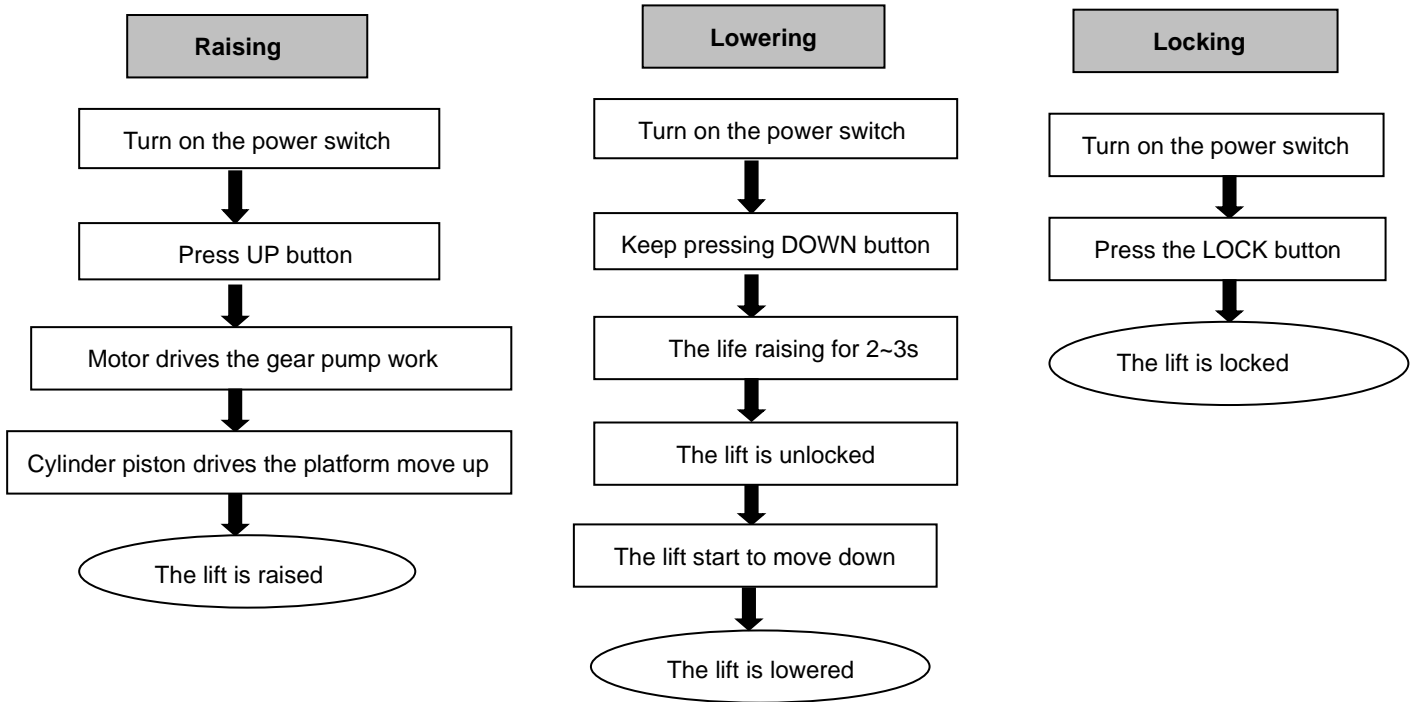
Raising

Turn on the power switch

Press UP button

Motor drives the gear pump work

Cylinder piston drives the platform move up

The lift is raised

Lowering

Turn on the power switch

Keep pressing DOWN button

The life raising for 2~3s

The lift is unlocked

The lift start to move down

The lift is lowered

Locking

Turn on the power switch

Press the LOCK button

The lift is locked